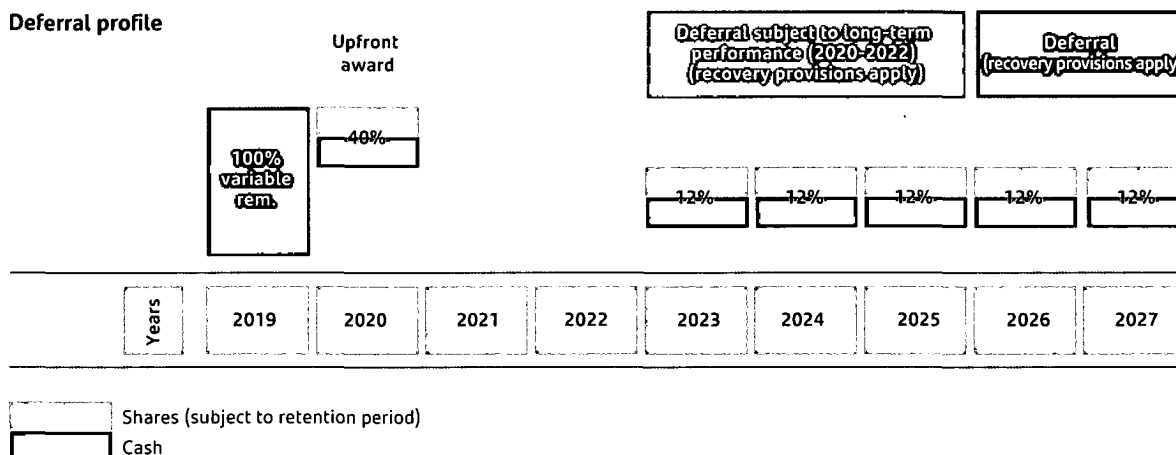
Deferral profile

Upfront award

Deferral subject to long-term performance (2020-2022) (recovery provisions apply)

Deferral (recovery provisions apply)

100% variable rem.

40%

12%

12%

12%

12%

12%

| Years | 2019 | 2020 | 2021 | 2022 | 2023 | 2024 | 2025 | 2026 | 2027 |
|---|---|---|---|---|---|---|---|---|---|

Shares (subject to retention period)

Cash